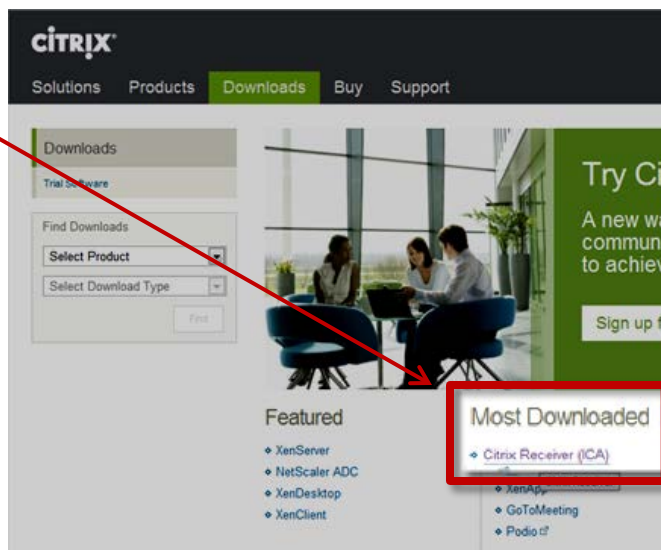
CITRIX

Solutions Products Downloads Buy Support

Downloads

Trial Software

Find Downloads

Select Product

Select Download Type

Find

Try Ci

A new wa
commun
to achiev

Sign up f

Featured

XenServer
NetScaler ADC
XenDesktop
XenClient

Most Downloaded

Citrix Receiver (ICA)
XenApp
GoToMeeting
Podio